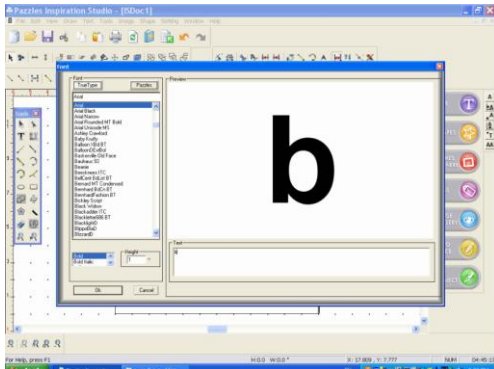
Pazzles Inspiration Studio - [ISDoc1]

File Edit View Draw Text Tools Image Shape Setting Window Help

Font

Font

TrueType

Pazzles

Arial

Arial
Arial Black
Arial Narrow
Arial Rounded MT Bold
Arial Unicode MS
Ashley Crawford
Baby Kruffy
Balloon XBd BT
Balloon ExtBd
Baskerville Old Face
Bauhaus 93
Beesknees ITC
Bell Gothic BT
Bernard MT Condensed
Bernhard BdCn BT
BernhardFashion BT
Bickley Script
Blackadder ITC
Blackletter686 BT

Bold

Height

Ok

Cancel

Preview

b

Text

b

For Help, press F1

H:0.0 W:0.0

X: 17.009 , Y: 7.777

NUM